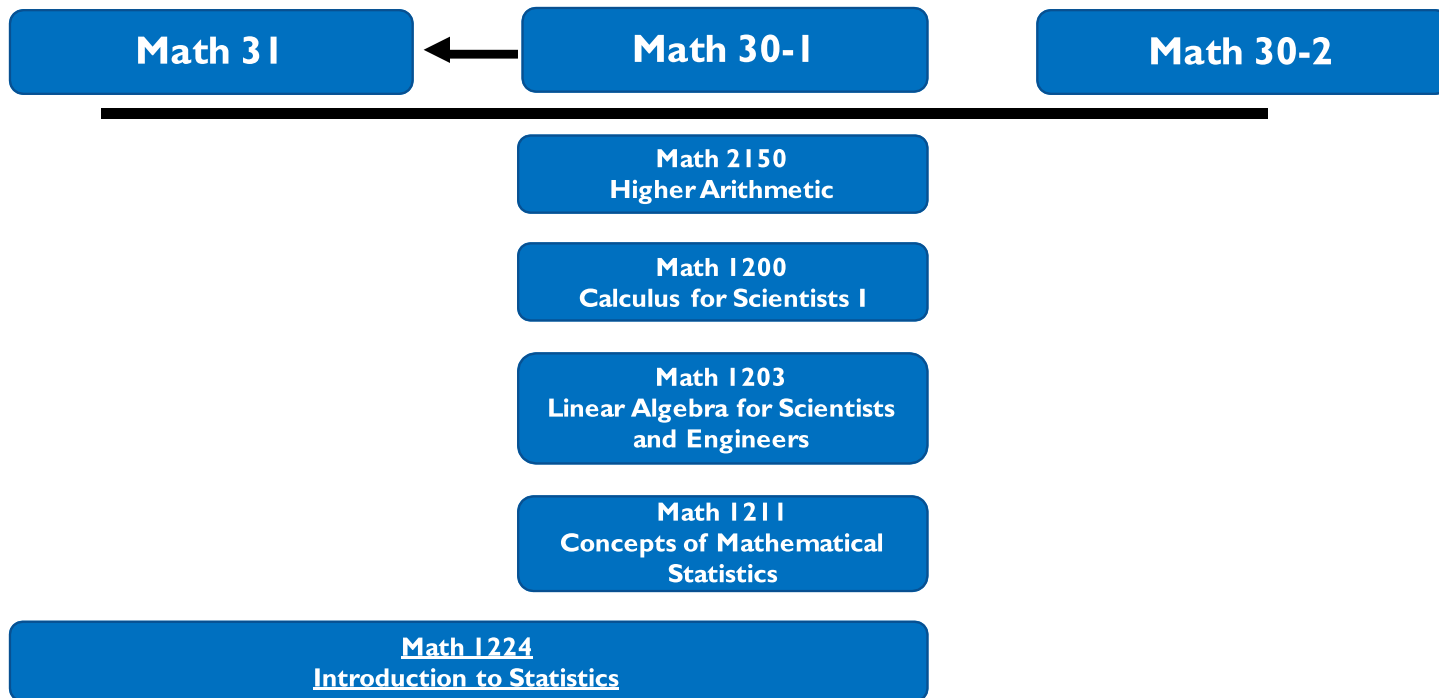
Math 31

Math 30-1

Math 30-2

Math 2150
Higher Arithmetic

Math 1200
Calculus for Scientists I

Math 1203
Linear Algebra for Scientists and Engineers

Math 1211
Concepts of Mathematical Statistics

Math 1224
Introduction to Statistics